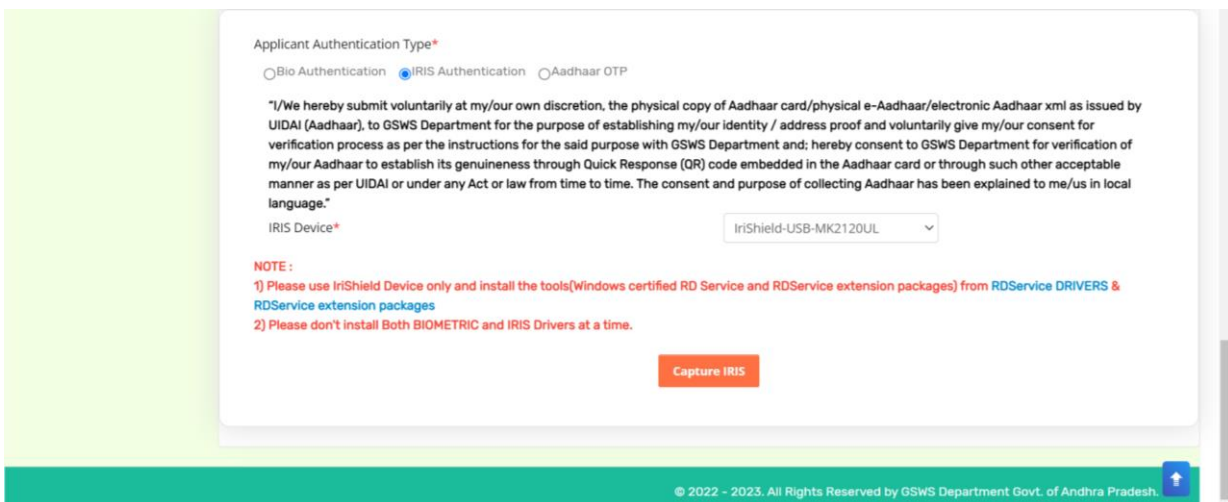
Applicant Authentication Type*

Bio Authentication  IRIS Authentication  Aadhaar OTP

"I/We hereby submit voluntarily at my/our own discretion, the physical copy of Aadhaar card/physical e-Aadhaar/electronic Aadhaar xml as issued by UIDAI (Aadhaar), to GSWS Department for the purpose of establishing my/our identity / address proof and voluntarily give my/our consent for verification process as per the instructions for the said purpose with GSWS Department and; hereby consent to GSWS Department for verification of my/our Aadhaar to establish its genuineness through Quick Response (QR) code embedded in the Aadhaar card or through such other acceptable manner as per UIDAI or under any Act or law from time to time. The consent and purpose of collecting Aadhaar has been explained to me/us in local language."

IRIS Device*  IriShield-USB-MK2120UL

NOTE :
1) Please use IriShield Device only and install the tools(Windows certified RD Service and RDService extension packages) from RDService DRIVERS & RDService extension packages
2) Please don't install Both BIOMETRIC and IRIS Drivers at a time.

Capture IRIS

© 2022 - 2023. All Rights Reserved by GSWS Department Govt. of Andhra Pradesh.